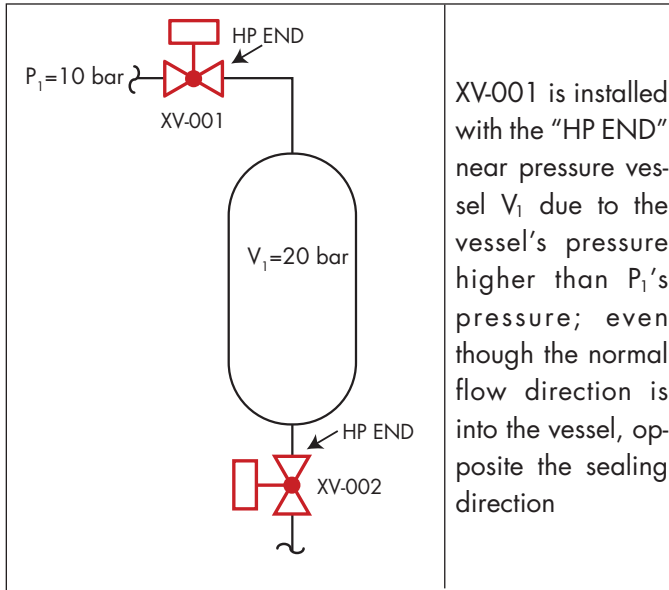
HP END

$P_1$=10 bar

XV-001

$V_1$=20 bar

HP END

XV-002

XV-001 is installed with the "HP END" near pressure vessel $V_1$ due to the vessel's pressure higher than $P_1$'s pressure; even though the normal flow direction is into the vessel, opposite the sealing direction